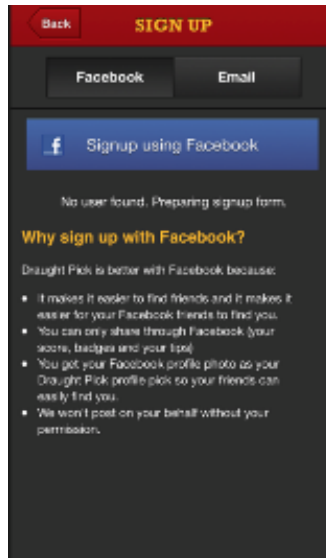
Back

SIGN UP

Facebook

Email

f Signup using Facebook

No user found. Preparing signup form.

Why sign up with Facebook?

Draught Pick is better with Facebook because:

- It makes it easier to find friends and it makes it easier for your Facebook friends to find you.
- You can only share through Facebook (your score, badges and your tips)
- You get your Facebook profile photo as your Draught Pick profile pick so your friends can easily find you.
- We won't post on your behalf without your permission.